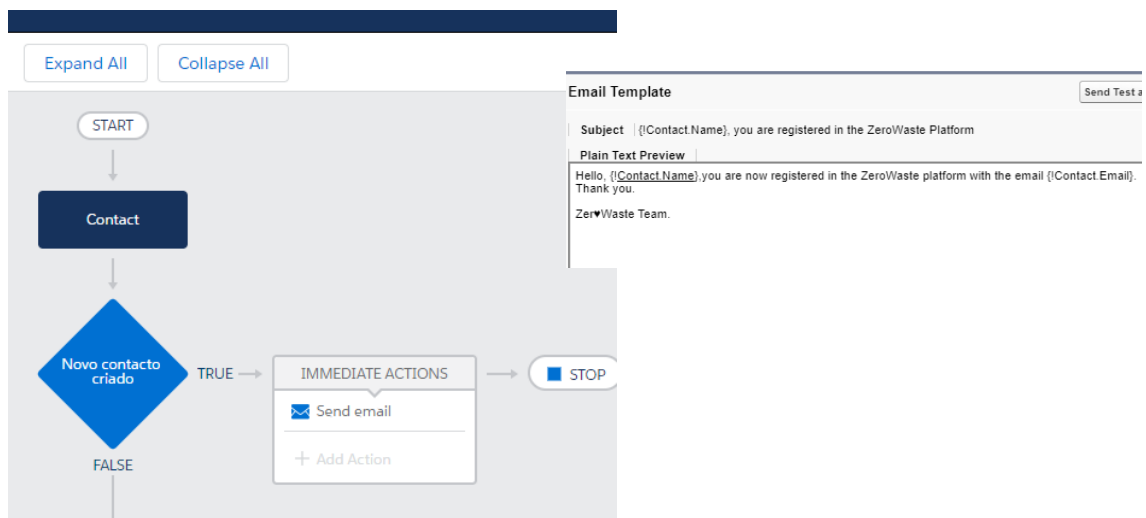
Expand All
Collapse All

START

Contact

Novo contacto criado

TRUE

IMMEDIATE ACTIONS

Send email

+ Add Action

STOP

FALSE

Email Template

Send Test a

Subject {!Contact.Name}, you are registered in the ZeroWaste Platform

Plain Text Preview

Hello, {!Contact.Name},you are now registered in the ZeroWaste platform with the email {!Contact.Email}. Thank you.

Zer♥Waste Team.